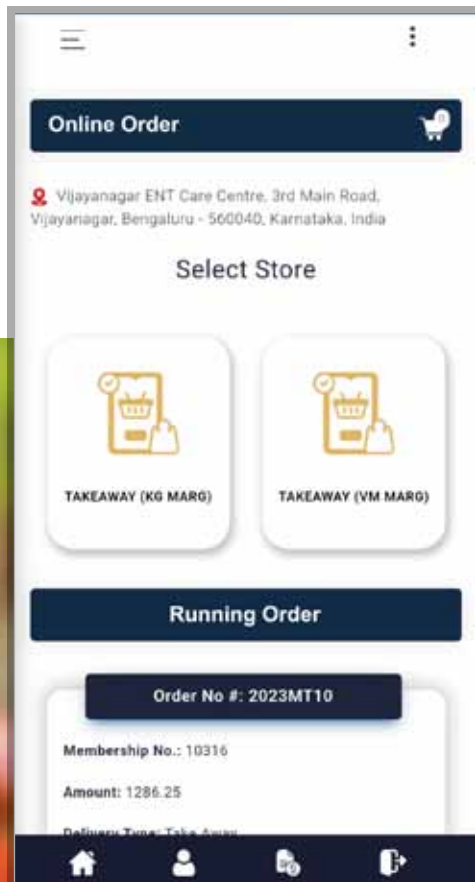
Online Order

0

Vijayanagar ENT Care Centre, 3rd Main Road, Vijayanagar, Bengaluru - 560040, Karnataka, India

Select Store

TAKEAWAY (KG MARG)

TAKEAWAY (VM MARG)

Running Order

Order No #: 2023MT10

Membership No.: 10316

Amount: 1286.25

Delivery Type: Take Away